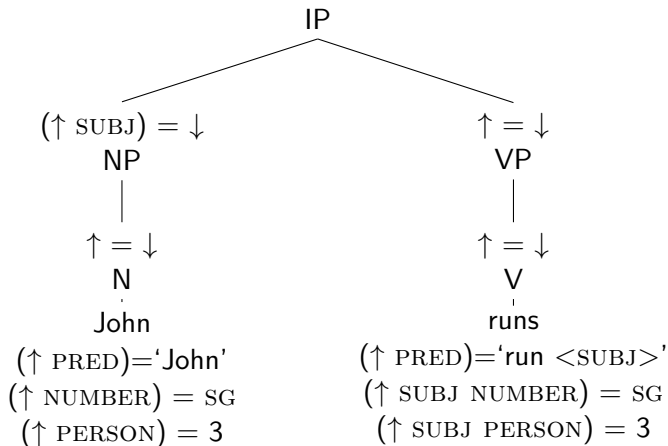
IP

$(\uparrow \text{SUBJ}) = \downarrow$
NP

$\uparrow = \downarrow$
N

John
$(\uparrow \text{PRED})=$'John'
$(\uparrow \text{NUMBER}) = \text{SG}$
$(\uparrow \text{PERSON}) = 3$

$\uparrow = \downarrow$
VP

$\uparrow = \downarrow$
V

runs
$(\uparrow \text{PRED})=$'run $<\text{SUBJ}>$'
$(\uparrow \text{SUBJ NUMBER}) = \text{SG}$
$(\uparrow \text{SUBJ PERSON}) = 3$